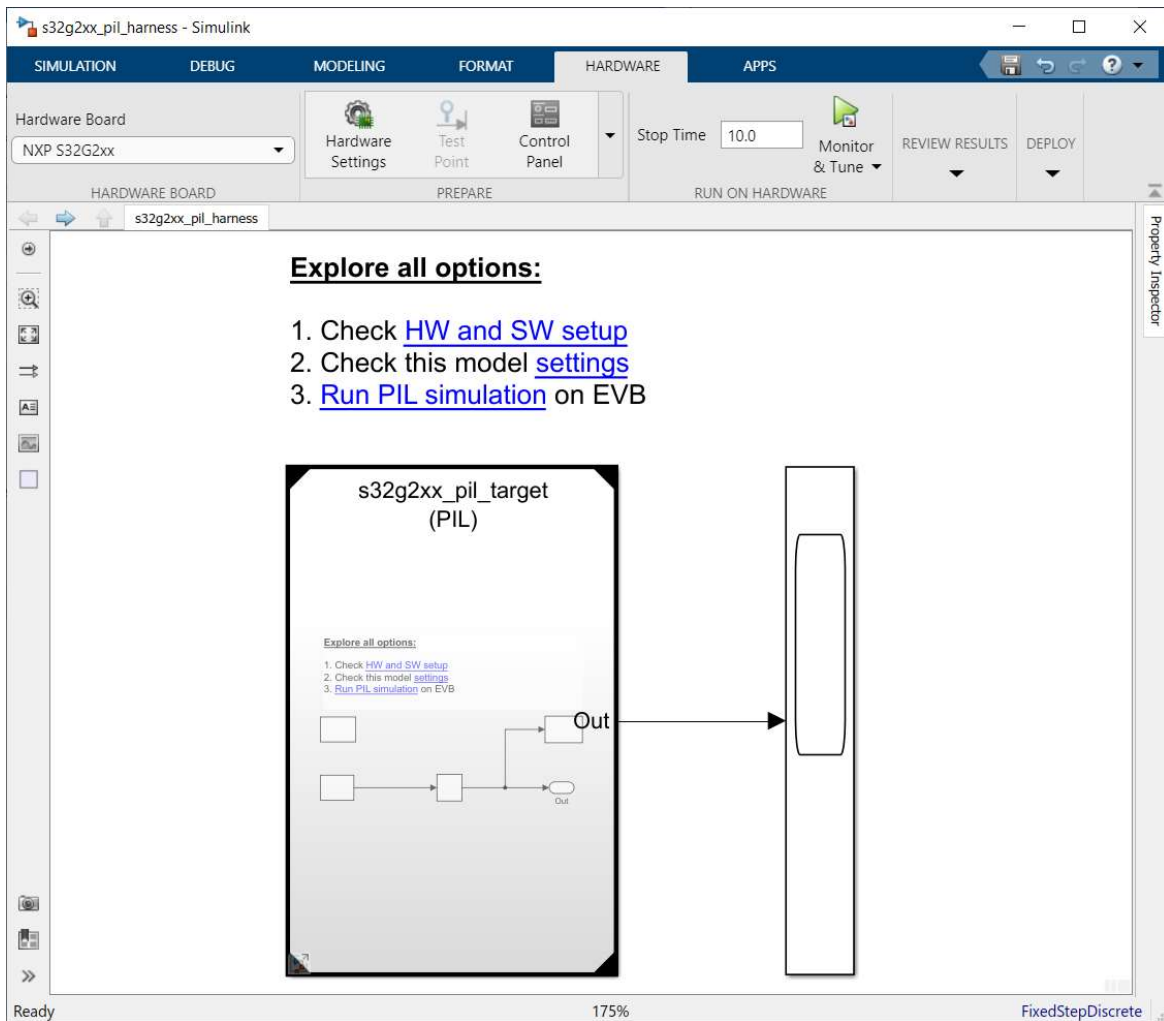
s32g2xx_pil_harness - Simulink

SIMULATION DEBUG MODELING FORMAT HARDWARE APPS

Hardware Board
NXP S32G2xx
HARDWARE BOARD

Hardware Settings
Test Point
Control Panel
PREPARE

Stop Time 10.0
Monitor & Tune
RUN ON HARDWARE

REVIEW RESULTS
DEPLOY

s32g2xx_pil_harness

Property Inspector

**Explore all options:**

1. Check HW and SW setup
2. Check this model settings
3. Run PIL simulation on EVB

s32g2xx_pil_target
(PIL)

Explore all options:

1. Check HW and SW setup
2. Check this model settings
3. Run PIL simulation on EVB

Out

Out

Ready
175%
FixedStepDiscrete